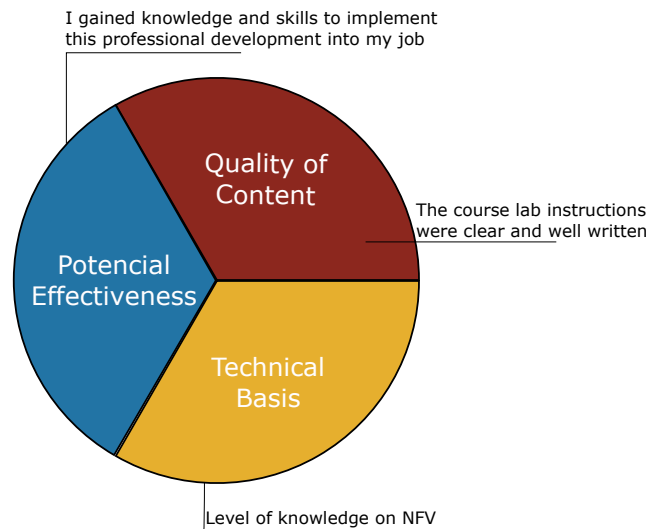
I gained knowledge and skills to implement this professional development into my job

Quality of Content

The course lab instructions were clear and well written

Potencial Effectiveness

Technical Basis

Level of knowledge on NFV